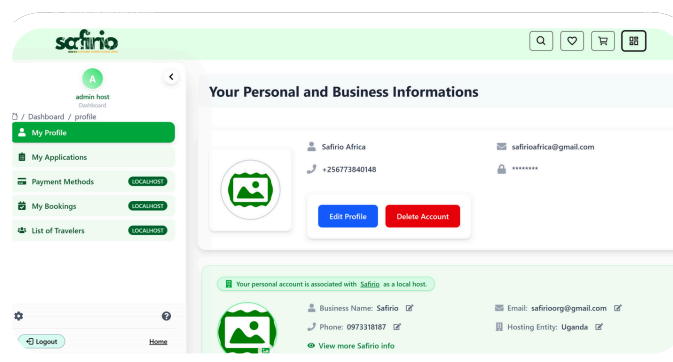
safirio

A

admin host
Dashboard

/ Dashboard / profile

My Profile

My Applications

Payment Methods LOCALHOST

My Bookings LOCALHOST

List of Travelers LOCALHOST

Logout

Home

Your Personal and Business Informations

Safirio Africa

safirioafrica@gmail.com

+256773840148

********

Edit Profile

Delete Account

Your personal account is associated with Safirio as a local host.

Business Name: Safirio

Email: safirioorg@gmail.com

Phone: 0973318187

Hosting Entity: Uganda

View more Safirio info